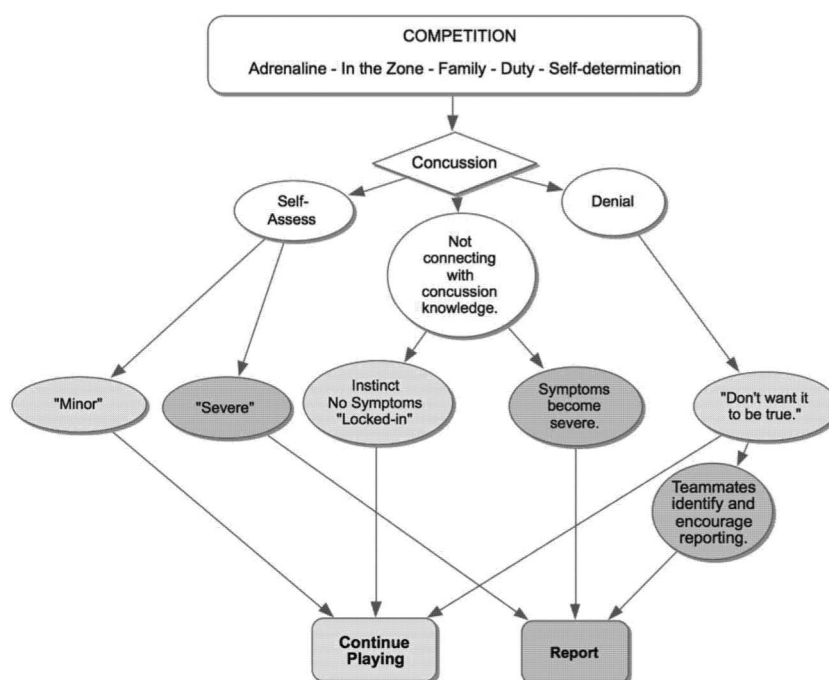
COMPETITION

Adrenaline - In the Zone - Family - Duty - Self-determination

Concussion

Self-Assess

Not connecting with concussion knowledge.

Denial

"Minor"

"Severe"

Instinct No Symptoms "Locked-in"

Symptoms become severe.

"Don't want it to be true."

Teammates identify and encourage reporting.

Continue Playing

Report